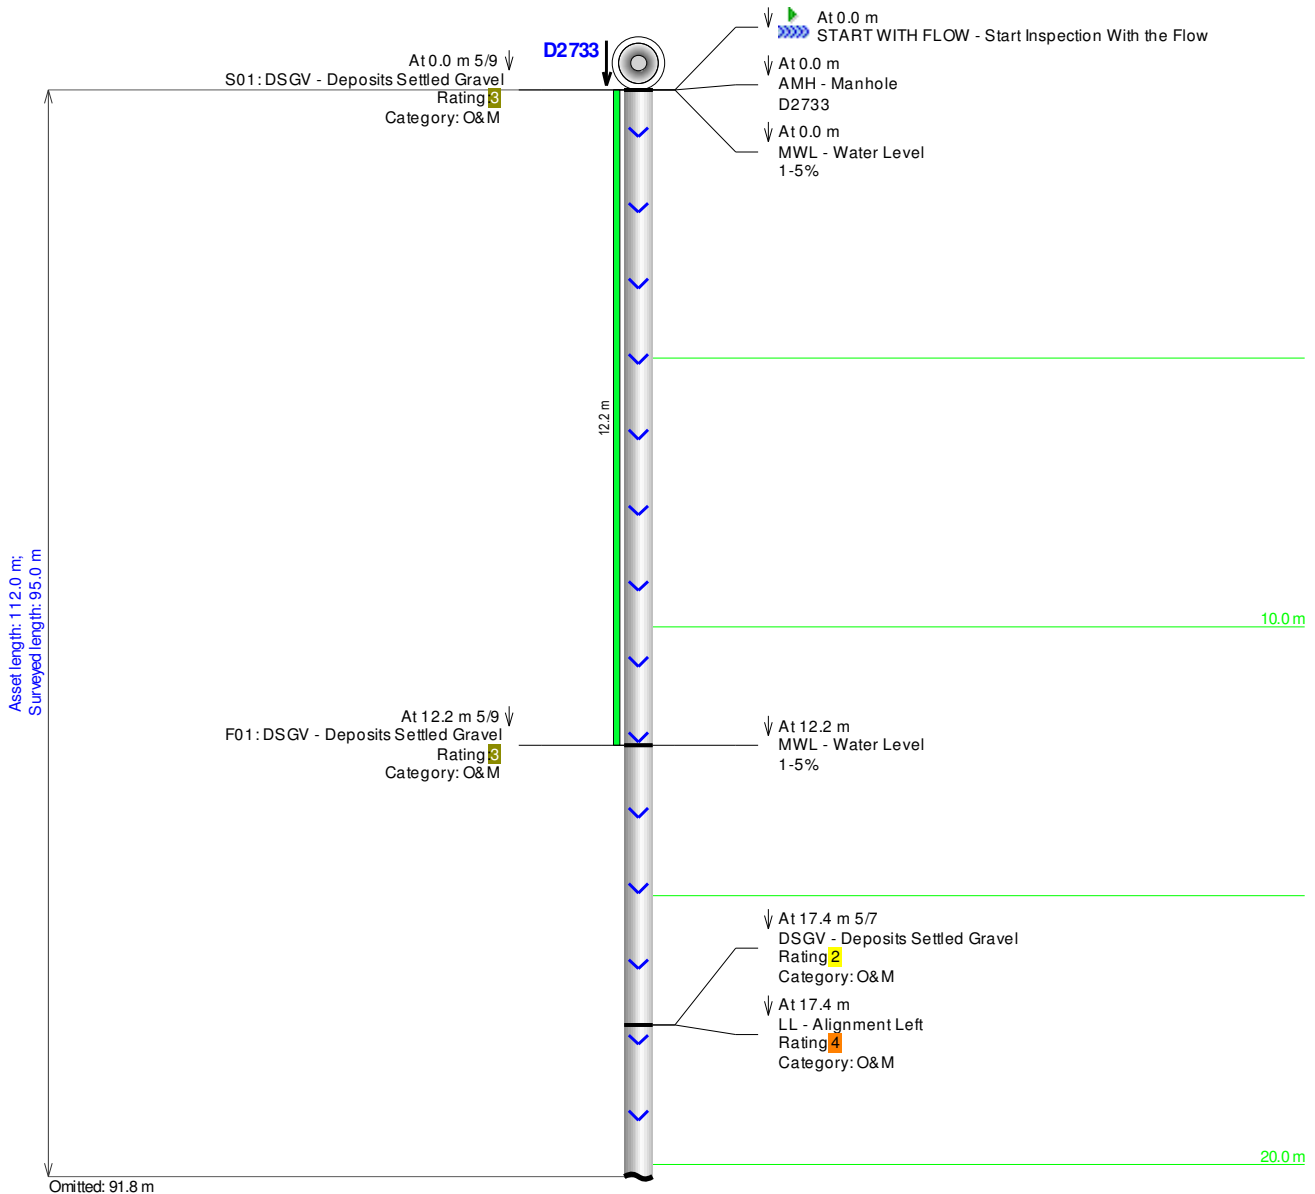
D2733

At 0.0 m 5/9
S01: DSGV - Deposits Settled Gravel
Rating 3
Category: O&M

At 0.0 m
START WITH FLOW - Start Inspection With the Flow

At 0.0 m
AMH - Manhole
D2733

At 0.0 m
MWL - Water Level
1-5%

12.2 m

10.0 m

Asset length: 112.0 m;
Surveyed length: 95.0 m

At 12.2 m 5/9
F01: DSGV - Deposits Settled Gravel
Rating 3
Category: O&M

At 12.2 m
MWL - Water Level
1-5%

At 17.4 m 5/7
DSGV - Deposits Settled Gravel
Rating 2
Category: O&M

At 17.4 m
LL - Alignment Left
Rating 4
Category: O&M

20.0 m

Omitted: 91.8 m